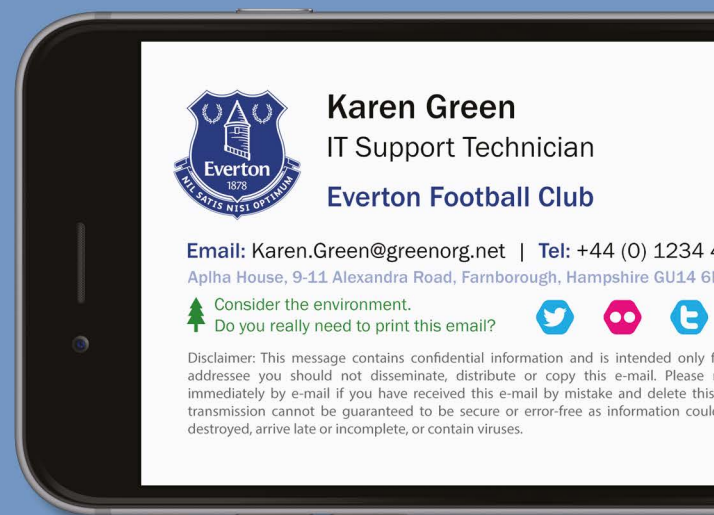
Everton
1878
NIL SATIS NISI OPTIMUM

Karen Green
IT Support Technician
Everton Football Club

Email: Karen.Green@greenorg.net | Tel: +44 (0) 1234 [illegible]
Aplha House, 9-11 Alexandra Road, Farnborough, Hampshire GU14 6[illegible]

Consider the environment.
Do you really need to print this email?

Disclaimer: This message contains confidential information and is intended only f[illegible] addressee you should not disseminate, distribute or copy this e-mail. Please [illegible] immediately by e-mail if you have received this e-mail by mistake and delete this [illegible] transmission cannot be guaranteed to be secure or error-free as information coul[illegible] destroyed, arrive late or incomplete, or contain viruses.